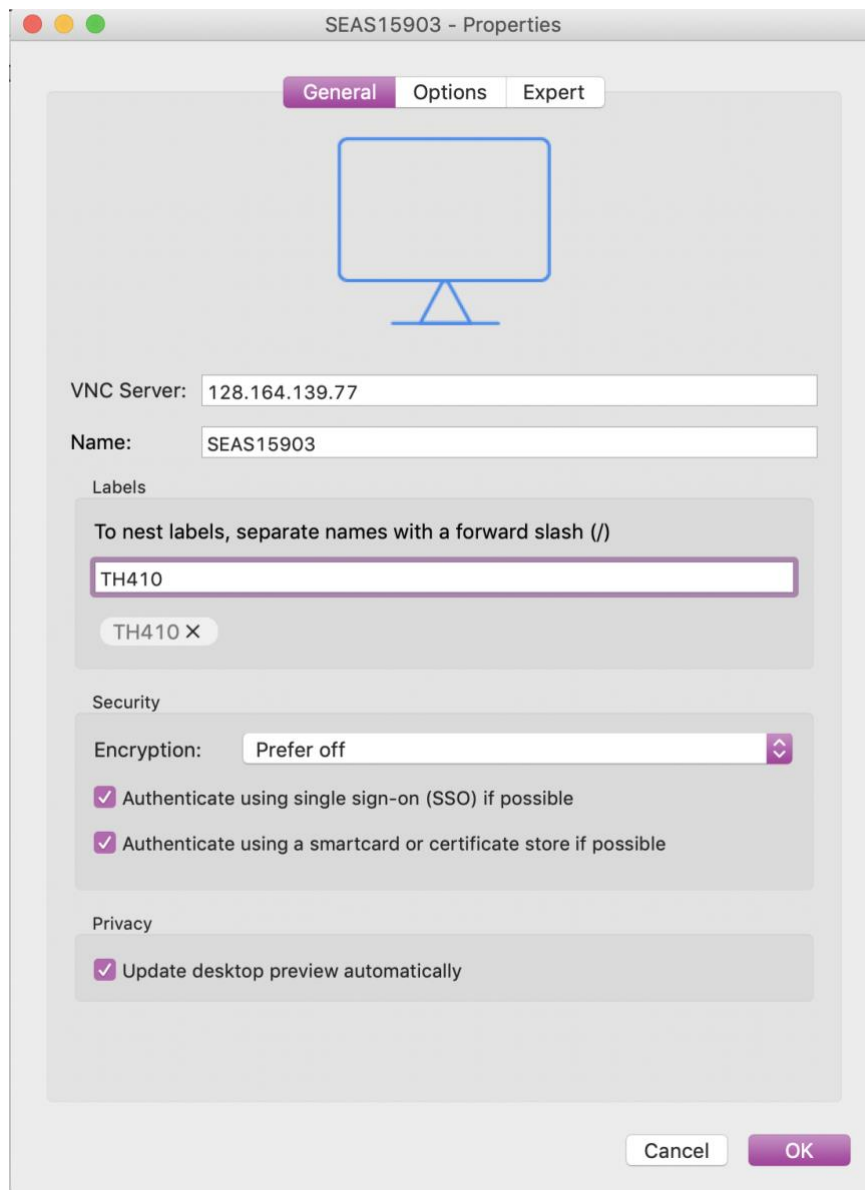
SEAS15903 - Properties

General
Options
Expert

VNC Server: 128.164.139.77

Name: SEAS15903

Labels

To nest labels, separate names with a forward slash (/)

TH410

TH410 ×

Security

Encryption: Prefer off

Authenticate using single sign-on (SSO) if possible

Authenticate using a smartcard or certificate store if possible

Privacy

Update desktop preview automatically

Cancel
OK